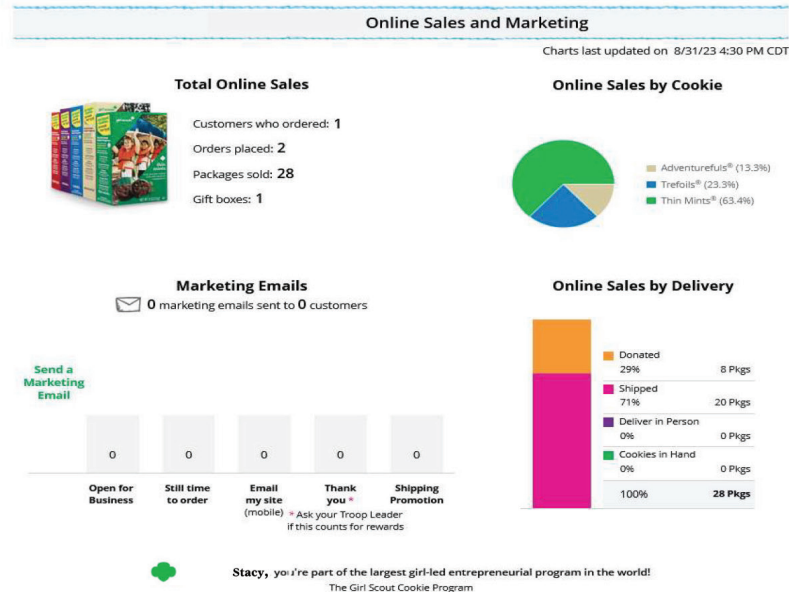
Online Sales and Marketing

Charts last updated on 8/31/23 4:30 PM CDT

Total Online Sales

Customers who ordered: 1

Orders placed: 2

Packages sold: 28

Gift boxes: 1

Online Sales by Cookie

Adventurefuls® (13.3%)
Trefoils® (23.3%)
Thin Mints® (63.4%)

Marketing Emails

0 marketing emails sent to 0 customers

Send a Marketing Email

| 0 | 0 | 0 | 0 | 0 |
|---|---|---|---|---|
| Open for Business | Still time to order | Email my site (mobile) | Thank you * | Shipping Promotion |

* Ask your Troop Leader if this counts for rewards

Online Sales by Delivery

| | | |
|---|---|---|
| Donated | 29% | 8 Pkgs |
| Shipped | 71% | 20 Pkgs |
| Deliver in Person | 0% | 0 Pkgs |
| Cookies in Hand | 0% | 0 Pkgs |
| | 100% | 28 Pkgs |

Stacy, you're part of the largest girl-led entrepreneurial program in the world!
The Girl Scout Cookie Program